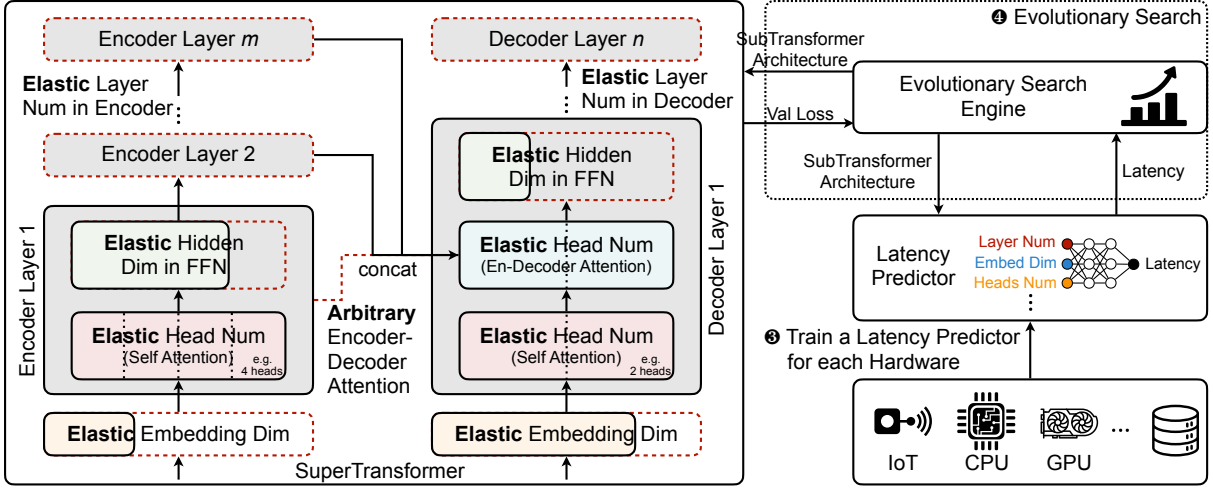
Encoder Layer *m*

**Elastic** Layer Num in Encoder

Encoder Layer 2

Encoder Layer 1

**Elastic** Hidden Dim in FFN

**Elastic** Head Num (Self Attention) e.g. 4 heads

**Elastic** Embedding Dim

concat

**Arbitrary** Encoder-Decoder Attention

Decoder Layer *n*

**Elastic** Layer Num in Decoder

**Elastic** Hidden Dim in FFN

**Elastic** Head Num (En-Decoder Attention)

**Elastic** Head Num (Self Attention) e.g. 2 heads

Decoder Layer 1

**Elastic** Embedding Dim

SuperTransformer

❹ Evolutionary Search

SubTransformer Architecture

Val Loss

Evolutionary Search Engine

SubTransformer Architecture

Latency

Latency Predictor

Layer Num

Embed Dim

Heads Num

Latency

❸ Train a Latency Predictor for each Hardware

...

IoT CPU GPU